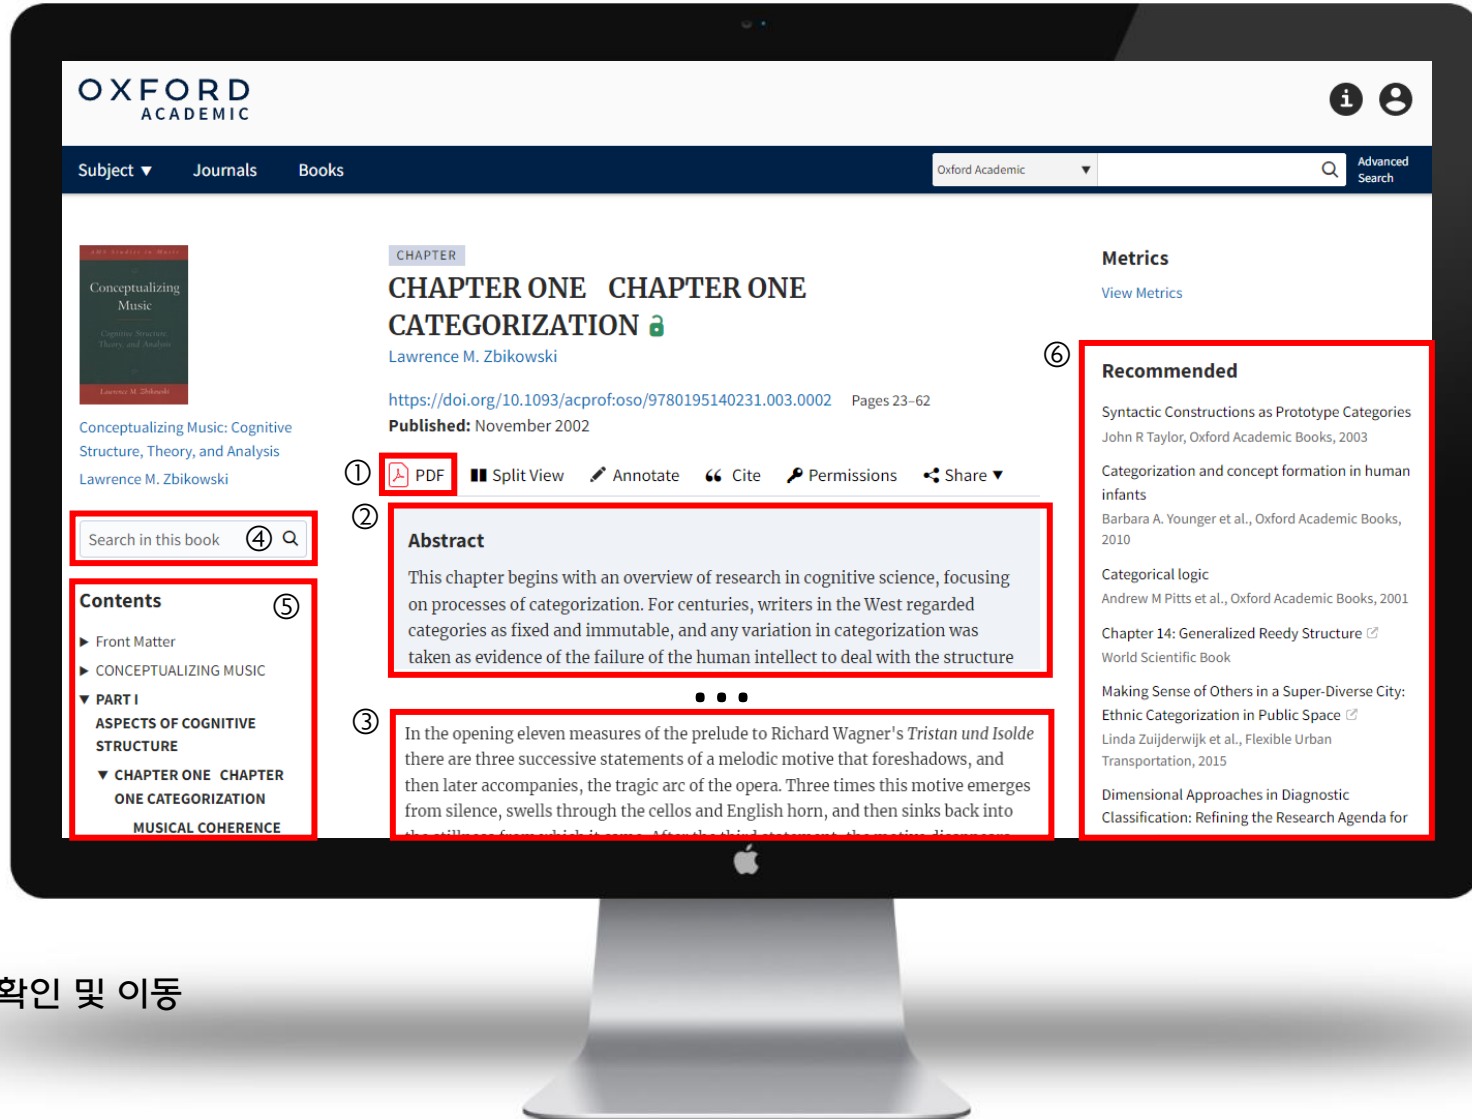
OXFORD
ACADEMIC

Subject ▼ Journals Books

Oxford Academic ▼

Advanced Search

Conceptualizing Music

Cognitive Structure, Theory, and Analysis

Lawrence M. Zbikowski

Conceptualizing Music: Cognitive Structure, Theory, and Analysis

Lawrence M. Zbikowski

Search in this book ④

Contents ⑤

▶ Front Matter

▶ CONCEPTUALIZING MUSIC

▼ PART I

ASPECTS OF COGNITIVE STRUCTURE

▼ CHAPTER ONE CHAPTER ONE CATEGORIZATION

MUSICAL COHERENCE

CHAPTER

CHAPTER ONE CHAPTER ONE CATEGORIZATION

Lawrence M. Zbikowski

https://doi.org/10.1093/acprof:oso/9780195140231.003.0002 Pages 23–62

**Published:** November 2002

① PDF Split View Annotate Cite Permissions Share ▼

②

Abstract

This chapter begins with an overview of research in cognitive science, focusing on processes of categorization. For centuries, writers in the West regarded categories as fixed and immutable, and any variation in categorization was taken as evidence of the failure of the human intellect to deal with the structure

• • •

③

In the opening eleven measures of the prelude to Richard Wagner's *Tristan und Isolde* there are three successive statements of a melodic motive that foreshadows, and then later accompanies, the tragic arc of the opera. Three times this motive emerges from silence, swells through the cellos and English horn, and then sinks back into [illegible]

Metrics

View Metrics

⑥

Recommended

Syntactic Constructions as Prototype Categories

John R Taylor, Oxford Academic Books, 2003

Categorization and concept formation in human infants

Barbara A. Younger et al., Oxford Academic Books, 2010

Categorical logic

Andrew M Pitts et al., Oxford Academic Books, 2001

Chapter 14: Generalized Reedy Structure

World Scientific Book

Making Sense of Others in a Super-Diverse City: Ethnic Categorization in Public Space

Linda Zuijderwijk et al., Flexible Urban Transportation, 2015

Dimensional Approaches in Diagnostic Classification: Refining the Research Agenda for

확인 및 이동